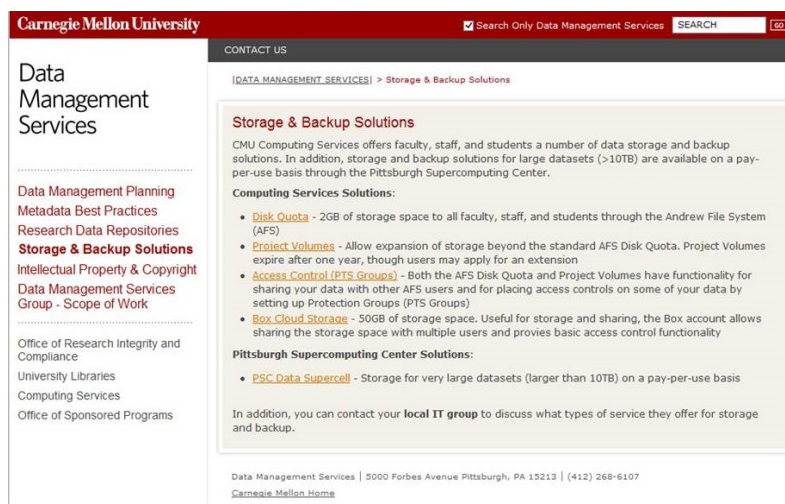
Carnegie Mellon University

Search Only Data Management Services SEARCH GO

CONTACT US

Data Management Services

Data Management Planning
Metadata Best Practices
Research Data Repositories
Storage & Backup Solutions
Intellectual Property & Copyright
Data Management Services Group - Scope of Work

Office of Research Integrity and Compliance
University Libraries
Computing Services
Office of Sponsored Programs

[DATA MANAGEMENT SERVICES] > Storage & Backup Solutions

Storage & Backup Solutions

CMU Computing Services offers faculty, staff, and students a number of data storage and backup solutions. In addition, storage and backup solutions for large datasets (>10TB) are available on a pay-per-use basis through the Pittsburgh Supercomputing Center.

Computing Services Solutions:

- Disk Quota - 2GB of storage space to all faculty, staff, and students through the Andrew File System (AFS)
- Project Volumes - Allow expansion of storage beyond the standard AFS Disk Quota. Project Volumes expire after one year, though users may apply for an extension
- Access Control (PTS Groups) - Both the AFS Disk Quota and Project Volumes have functionality for sharing your data with other AFS users and for placing access controls on some of your data by setting up Protection Groups (PTS Groups)
- Box Cloud Storage - 50GB of storage space. Useful for storage and sharing, the Box account allows sharing the storage space with multiple users and provies basic access control functionality

Pittsburgh Supercomputing Center Solutions:

- PSC Data Supercell - Storage for very large datasets (larger than 10TB) on a pay-per-use basis

In addition, you can contact your local IT group to discuss what types of service they offer for storage and backup.

Data Management Services | 5000 Forbes Avenue Pittsburgh, PA 15213 | (412) 268-6107
Carnegie Mellon Home